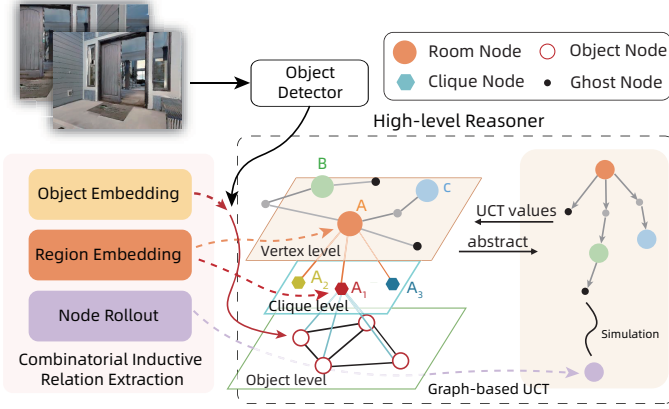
Object Detector

Room Node
Object Node
Clique Node
Ghost Node

High-level Reasoner

Object Embedding
Region Embedding
Node Rollout

Combinatorial Inductive Relation Extraction

B
A
C
Vertex level
$A_2$
$A_1$
$A_3$
Clique level
Object level

UCT values
abstract
Simulation
Graph-based UCT